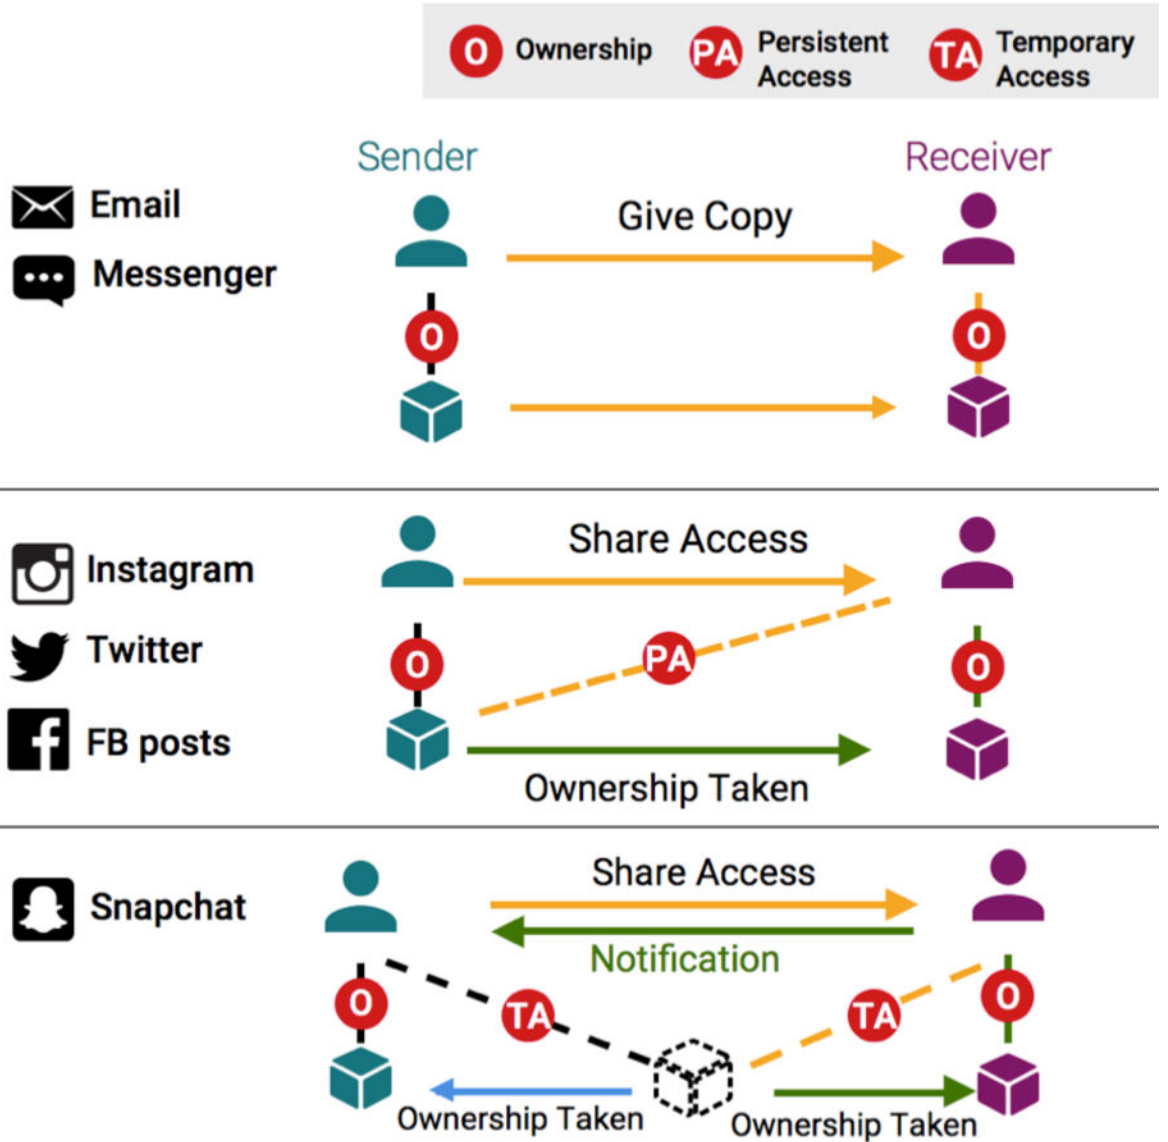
O Ownership PA Persistent Access TA Temporary Access

Sender Receiver

Email
Messenger

Give Copy

O O

Instagram
Twitter
FB posts

Share Access

O PA O

Ownership Taken

Snapchat

Share Access
Notification

O TA TA O

Ownership Taken Ownership Taken